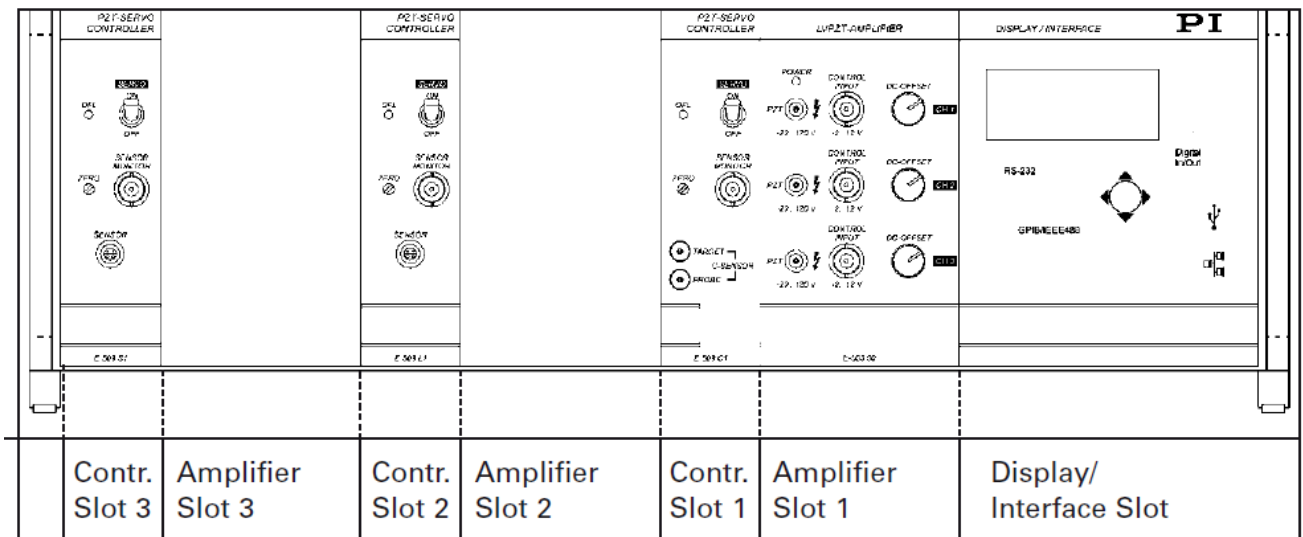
PZT-SERVO CONTROLLER

SERVO
ON
OFF

OFL

SENSOR MONITOR

ZERO

SENSOR

E-509.S1

PZT-SERVO CONTROLLER

SERVO
ON
OFF

OFL

SENSOR MONITOR

ZERO

SENSOR

E-509.L1

PZT-SERVO CONTROLLER

SERVO
ON
OFF

OFL

SENSOR MONITOR

ZERO

TARGET
C-SENSOR
PROBE

E-509.C1

LVPZT-AMPLIFIER

POWER

CONTROL INPUT

DC-OFFSET

PZT

-20...120 V

-2...12 V

CH 1

CONTROL INPUT

DC-OFFSET

PZT

-20...120 V

-2...12 V

CH 2

CONTROL INPUT

DC-OFFSET

PZT

-20...120 V

-2...12 V

CH 3

E-503.00

DISPLAY / INTERFACE

PI

RS-232

Digital In/Out

GPIB/IEEE488

| Contr. Slot 3 | Amplifier Slot 3 | Contr. Slot 2 | Amplifier Slot 2 | Contr. Slot 1 | Amplifier Slot 1 | Display/ Interface Slot |